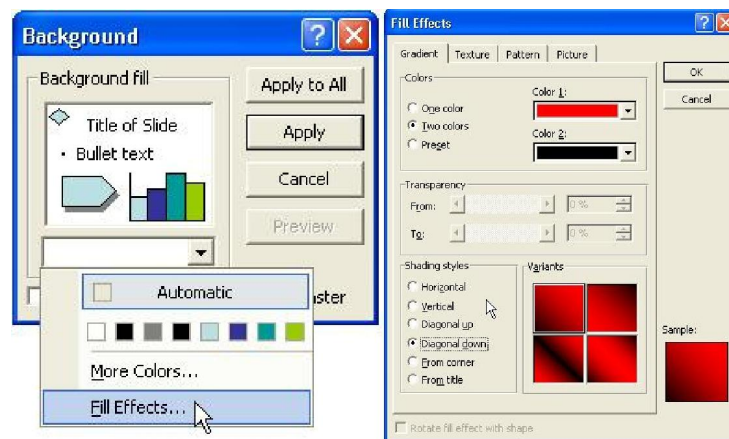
Background

Background fill

Title of Slide

• Bullet text

Apply to All

Apply

Cancel

Preview

Automatic

More Colors...

Fill Effects...

aster

Fill Effects

Gradient | Texture | Pattern | Picture

Colors

One color

Two colors

Preset

Color 1:

Color 2:

OK

Cancel

Transparency

From:

0 %

To:

0 %

Shading styles

Horizontal

Vertical

Diagonal up

Diagonal down

From corner

From title

Variants

Sample:

Rotate fill effect with shape